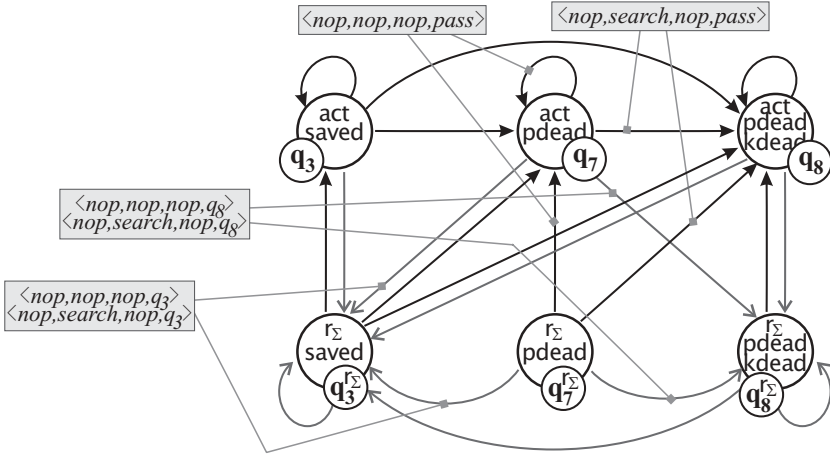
$\langle nop, nop, nop, pass \rangle$

$\langle nop, search, nop, pass \rangle$

act
saved
$\mathbf{q_3}$

act
pdead
$\mathbf{q_7}$

act
pdead
kdead
$\mathbf{q_8}$

$\langle nop, nop, nop, q_8 \rangle$
$\langle nop, search, nop, q_8 \rangle$

$\langle nop, nop, nop, q_3 \rangle$
$\langle nop, search, nop, q_3 \rangle$

$r_\Sigma$
saved
$\mathbf{q_3^{r_\Sigma}}$

$r_\Sigma$
pdead
$\mathbf{q_7^{r_\Sigma}}$

$r_\Sigma$
pdead
kdead
$\mathbf{q_8^{r_\Sigma}}$